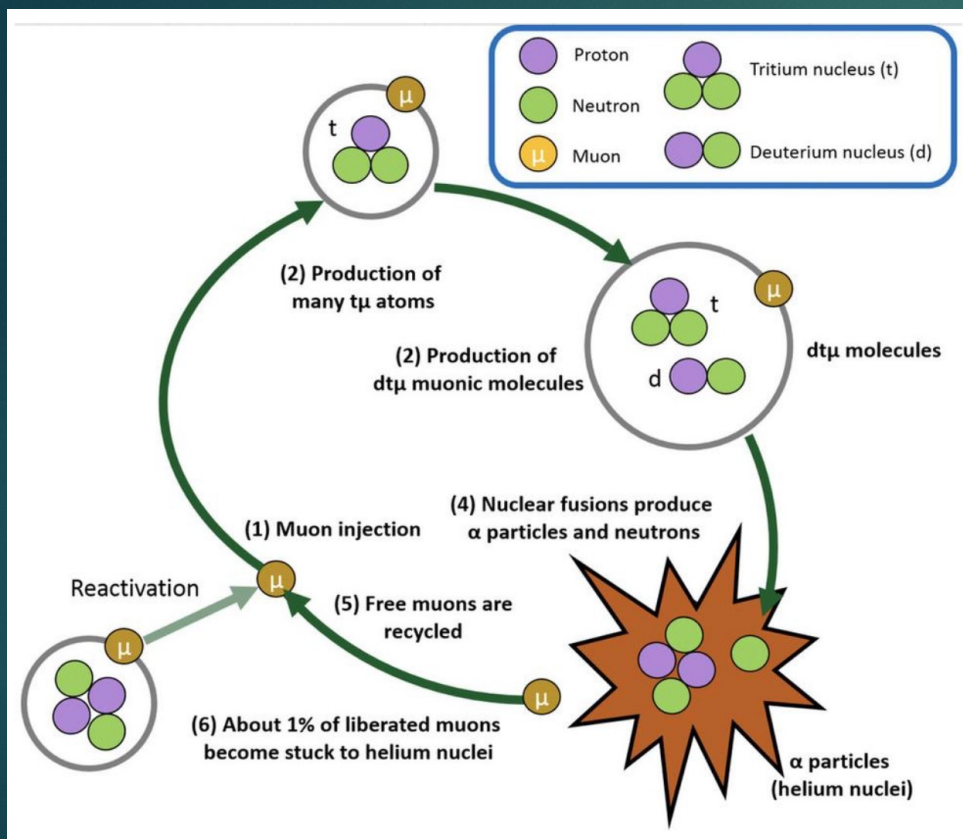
Proton

Neutron

μ Muon

Tritium nucleus (t)

Deuterium nucleus (d)

μ

t

(2) Production of many tμ atoms

μ

t

d

dtμ molecules

(2) Production of dtμ muonic molecules

(4) Nuclear fusions produce α particles and neutrons

(1) Muon injection

Reactivation

μ

μ

(5) Free muons are recycled

μ

(6) About 1% of liberated muons become stuck to helium nuclei

α particles (helium nuclei)